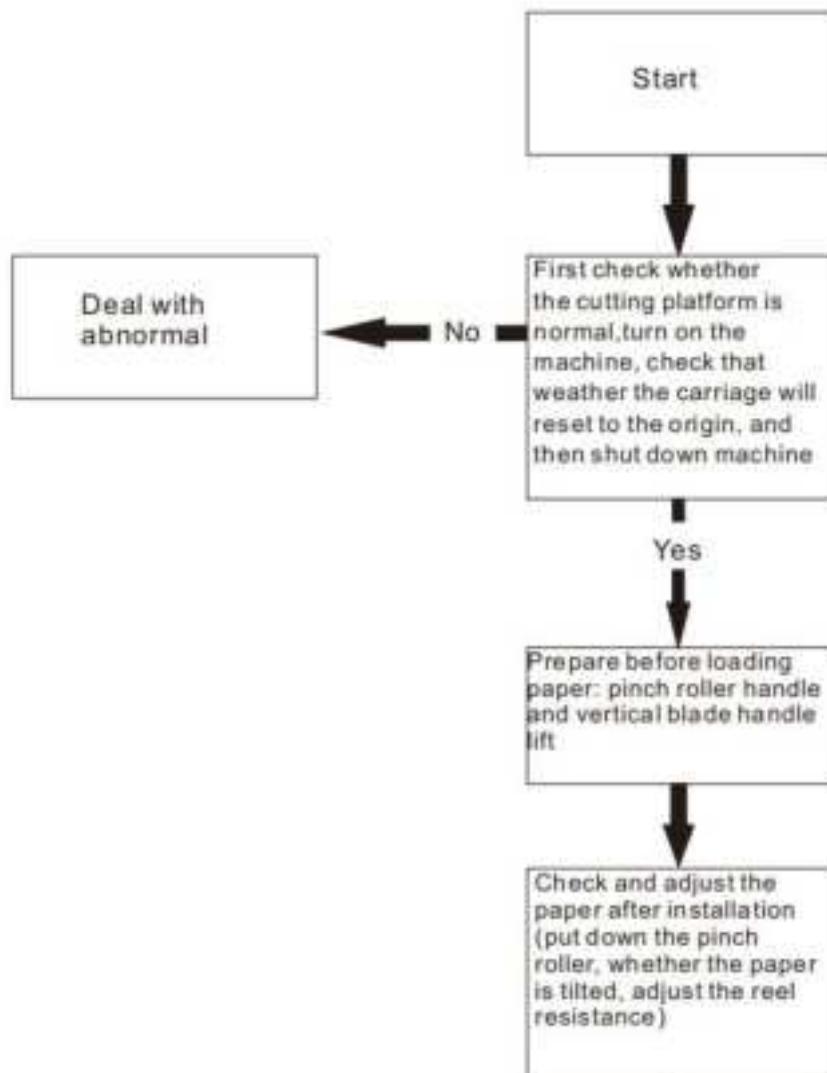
Start

First check whether the cutting platform is normal,turn on the machine, check that weather the carriage will reset to the origin, and then shut down machine

No

Deal with abnormal

Yes

Prepare before loading paper: pinch roller handle and vertical blade handle lift

Check and adjust the paper after installation (put down the pinch roller, whether the paper is tilted, adjust the reel resistance)